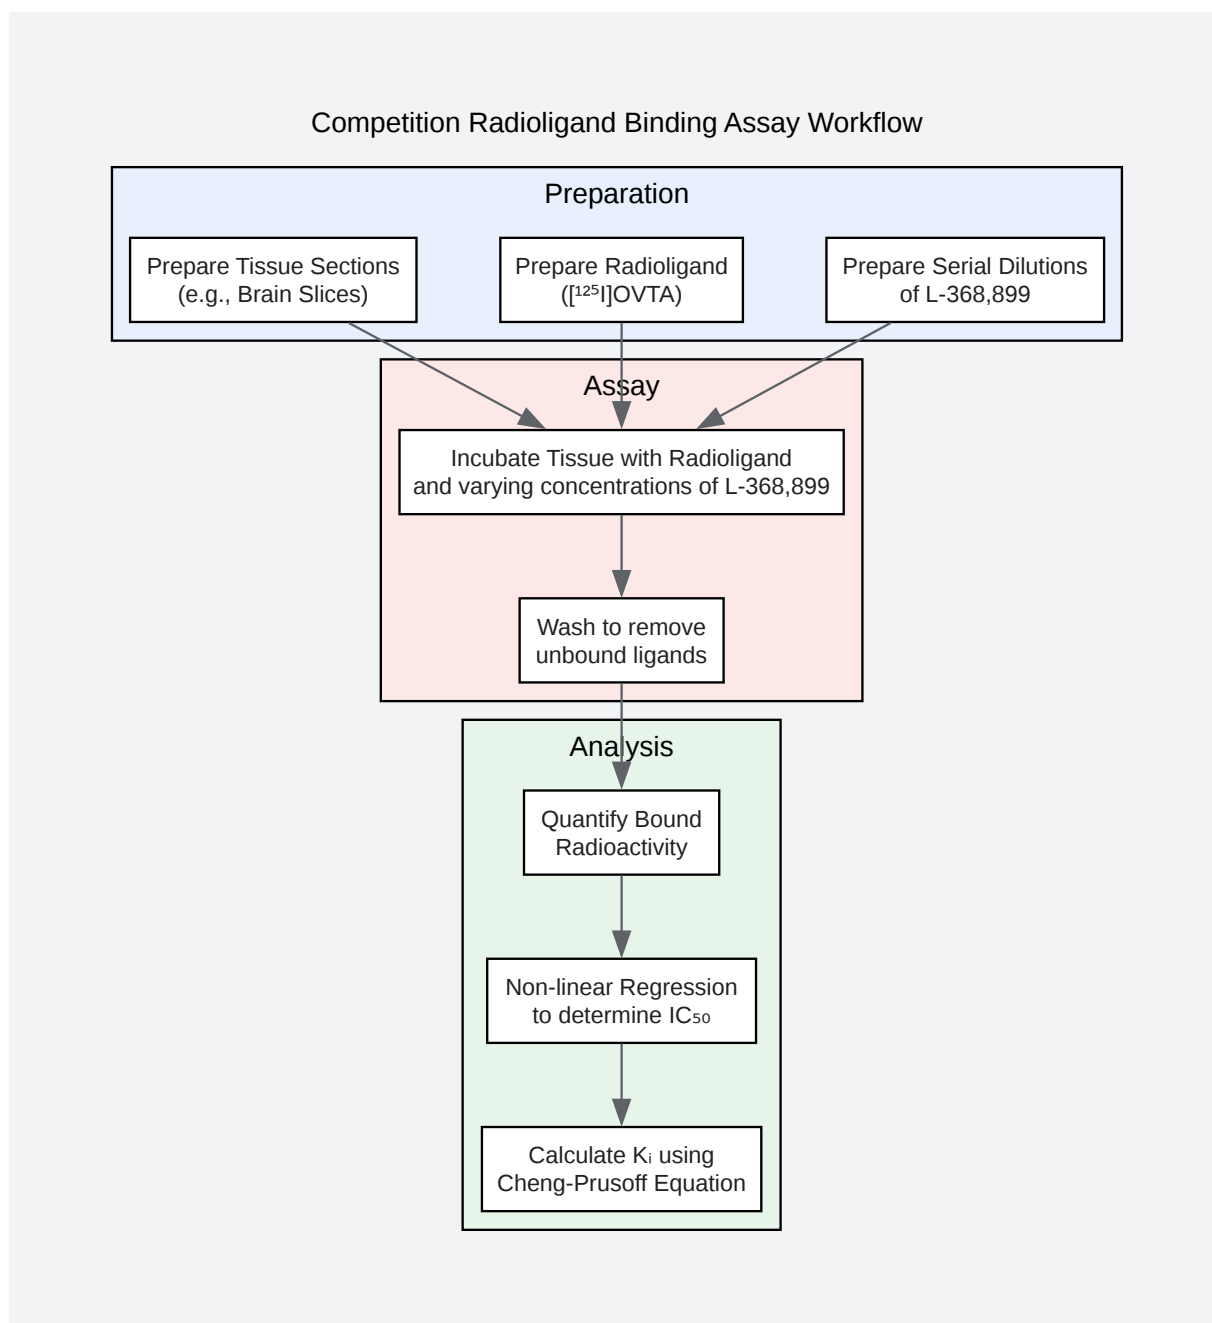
Competition Radioligand Binding Assay Workflow

Preparation

Prepare Tissue Sections (e.g., Brain Slices)

Prepare Radioligand ($[^{125}I]$OVTA)

Prepare Serial Dilutions of L-368,899

Assay

Incubate Tissue with Radioligand and varying concentrations of L-368,899

Wash to remove unbound ligands

Analysis

Quantify Bound Radioactivity

Non-linear Regression to determine $IC_{50}$

Calculate $K_i$ using Cheng-Prusoff Equation